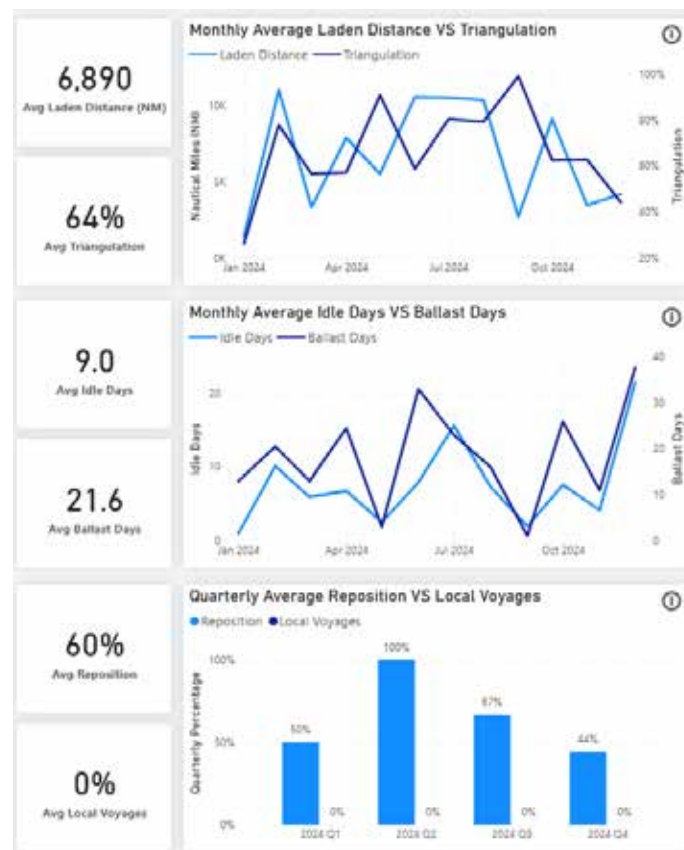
6,890
Avg Laden Distance (NM)

64%
Avg Triangulation

Monthly Average Laden Distance VS Triangulation

Laden Distance Triangulation

Nautical Miles (NM)
10K
5K
0K
Jan 2024
Apr 2024
Jul 2024
Oct 2024
Triangulation
100%
80%
60%
40%
20%

9.0
Avg Idle Days

21.6
Avg Ballast Days

Monthly Average Idle Days VS Ballast Days

Idle Days Ballast Days

Idle Days
20
10
0
Jan 2024
Apr 2024
Jul 2024
Oct 2024
Ballast Days
40
30
20
10
0

60%
Avg Reposition

0%
Avg Local Voyages

Quarterly Average Reposition VS Local Voyages

Reposition Local Voyages

Quarterly Percentage
100%
50%
0%
50%
0%
2024 Q1
100%
0%
2024 Q2
67%
0%
2024 Q3
44%
0%
2024 Q4